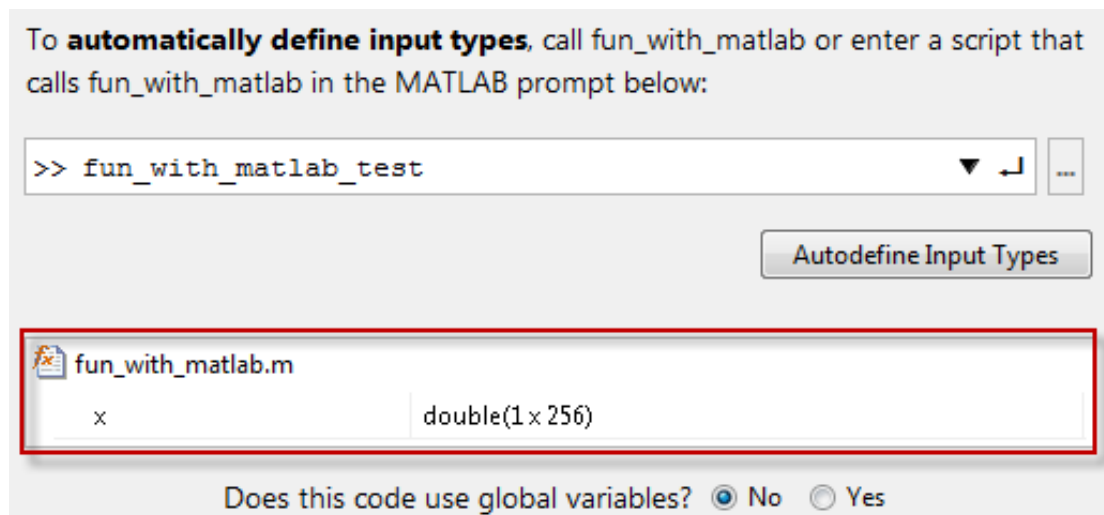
To **automatically define input types**, call fun_with_matlab or enter a script that calls fun_with_matlab in the MATLAB prompt below:

>> fun_with_matlab_test

...

Autodefine Input Types

fun_with_matlab.m

| x | double(1 x 256) |
|---|---|

Does this code use global variables? No Yes